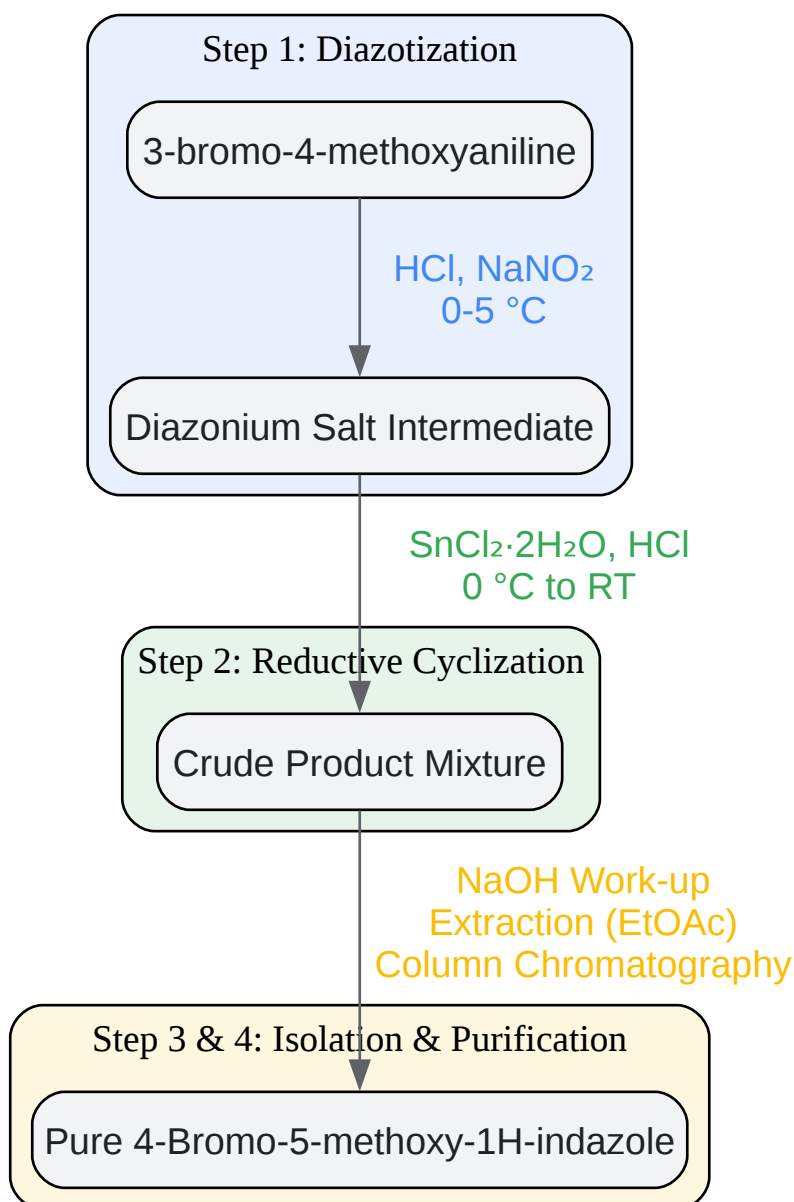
Step 1: Diazotization

3-bromo-4-methoxyaniline

HCl, $NaNO_2$
0-5 °C

Diazonium Salt Intermediate

$SnCl_2 \cdot 2H_2O$, HCl
0 °C to RT

Step 2: Reductive Cyclization

Crude Product Mixture

NaOH Work-up
Extraction (EtOAc)
Column Chromatography

Step 3 & 4: Isolation & Purification

Pure 4-Bromo-5-methoxy-1H-indazole